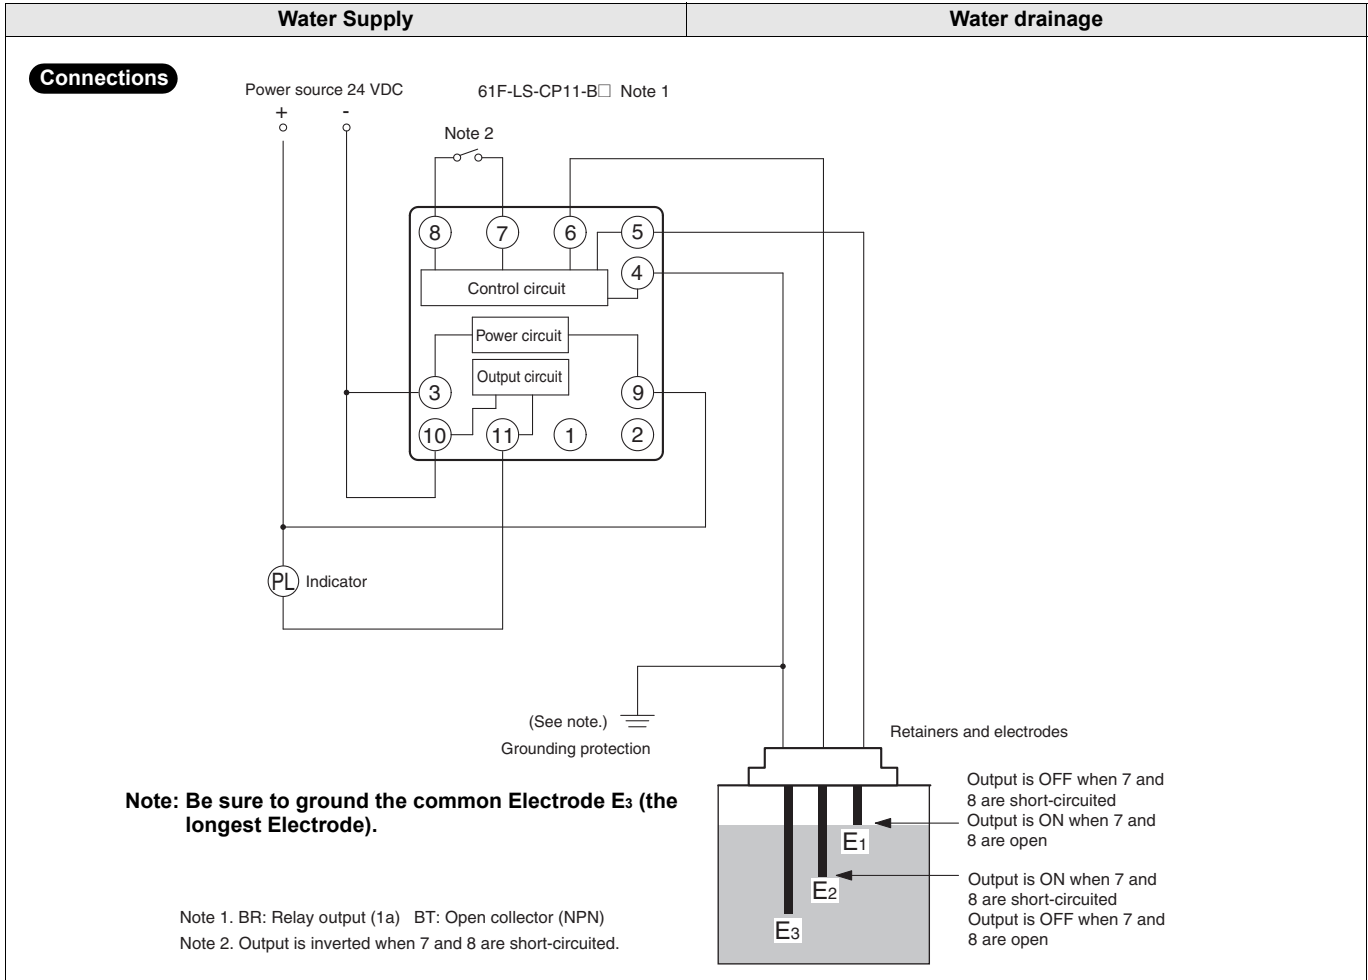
| Water Supply | Water drainage |
|---|---|

Connections

Power source 24 VDC

+ -

61F-LS-CP11-B□ Note 1

Note 2

8 7 6 5

4

Control circuit

Power circuit

Output circuit

3 9

10 11 1 2

PL Indicator

(See note.)

Grounding protection

Retainers and electrodes

Output is OFF when 7 and 8 are short-circuited

Output is ON when 7 and 8 are open

E$_1$

E$_2$

Output is ON when 7 and 8 are short-circuited

Output is OFF when 7 and 8 are open

E$_3$

Note: Be sure to ground the common Electrode E$_3$ (the longest Electrode).

Note 1. BR: Relay output (1a) BT: Open collector (NPN)

Note 2. Output is inverted when 7 and 8 are short-circuited.